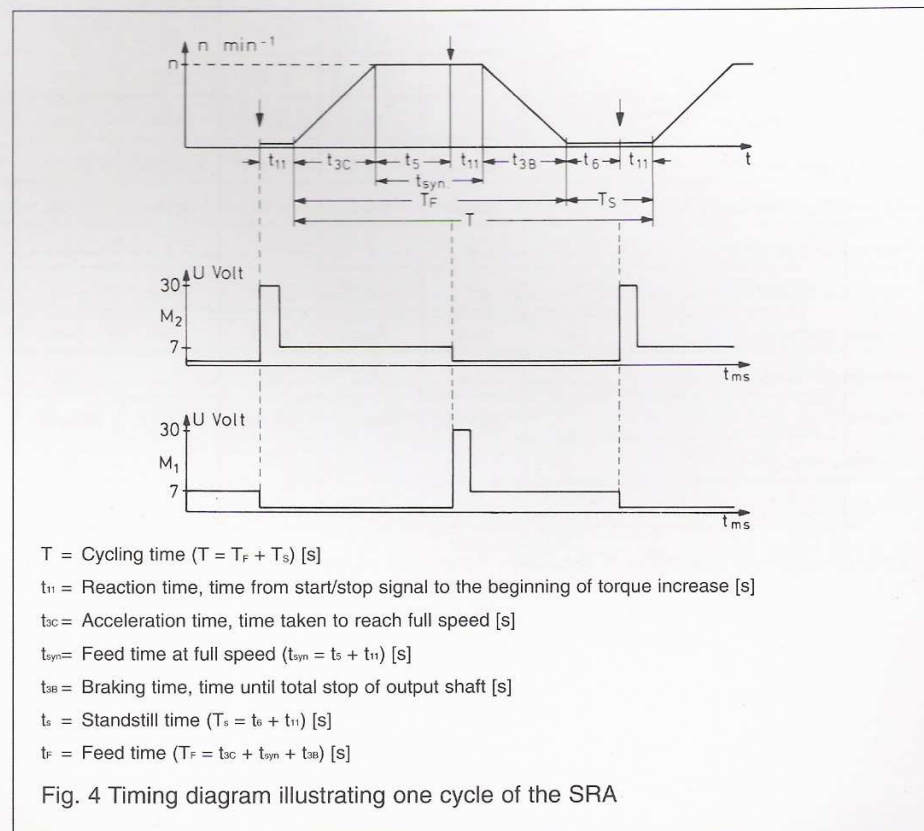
n $min^{-1}$
n
$t_{11}$ $t_{3C}$ $t_5$ $t_{11}$ $t_{3B}$ $t_6$ $t_{11}$ t
$t_{syn.}$
$T_F$ $T_S$
T

30 U Volt
$M_2$
7
$t_{ms}$

30 U Volt
$M_1$
7
$t_{ms}$

T = Cycling time ($T = T_F + T_S$) [s]

$t_{11}$ = Reaction time, time from start/stop signal to the beginning of torque increase [s]

$t_{3C}$ = Acceleration time, time taken to reach full speed [s]

$t_{syn}$ = Feed time at full speed ($t_{syn} = t_5 + t_{11}$) [s]

$t_{3B}$ = Braking time, time until total stop of output shaft [s]

$t_s$ = Standstill time ($T_s = t_6 + t_{11}$) [s]

$t_F$ = Feed time ($T_F = t_{3C} + t_{syn} + t_{3B}$) [s]

Fig. 4 Timing diagram illustrating one cycle of the SRA